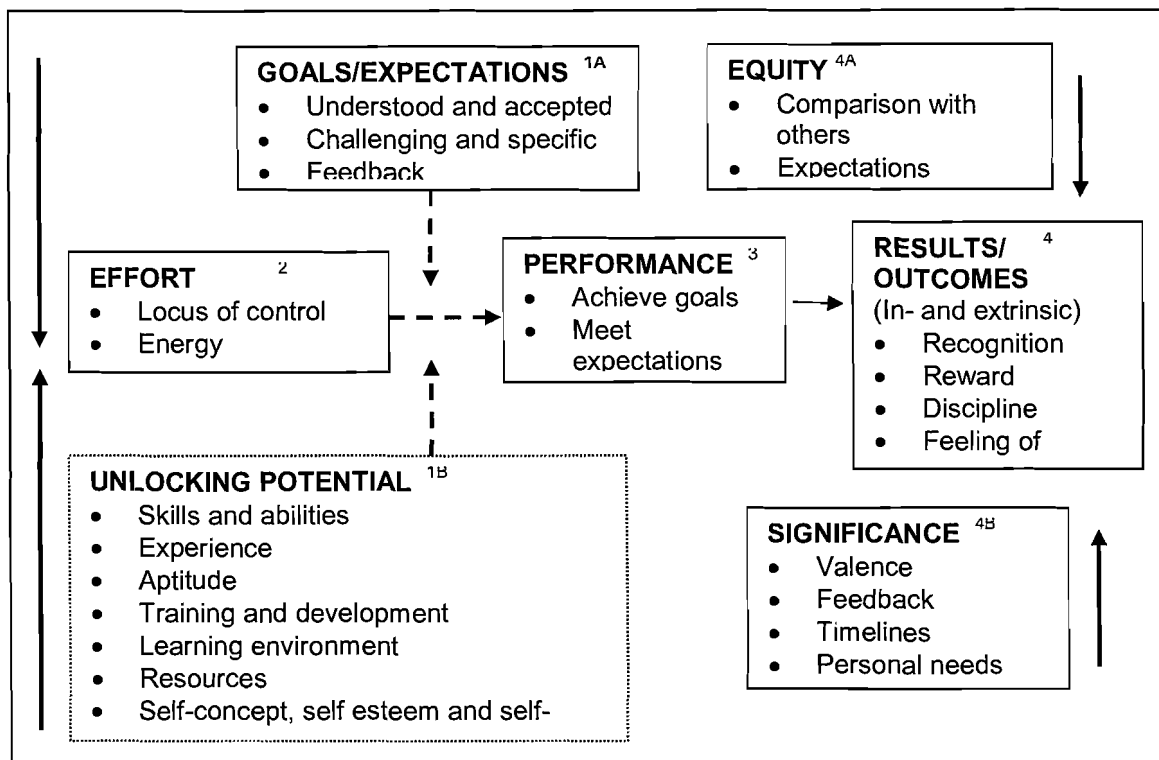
GOALS/EXPECTATIONS $^{1A}$
- Understood and accepted
- Challenging and specific
- Feedback

EQUITY $^{4A}$
- Comparison with others
- Expectations

EFFORT $^{2}$
- Locus of control
- Energy

PERFORMANCE $^{3}$
- Achieve goals
- Meet expectations

RESULTS/ OUTCOMES $^{4}$
(In- and extrinsic)
- Recognition
- Reward
- Discipline
- Feeling of

UNLOCKING POTENTIAL $^{1B}$
- Skills and abilities
- Experience
- Aptitude
- Training and development
- Learning environment
- Resources
- Self-concept, self esteem and self-

SIGNIFICANCE $^{4B}$
- Valence
- Feedback
- Timelines
- Personal needs